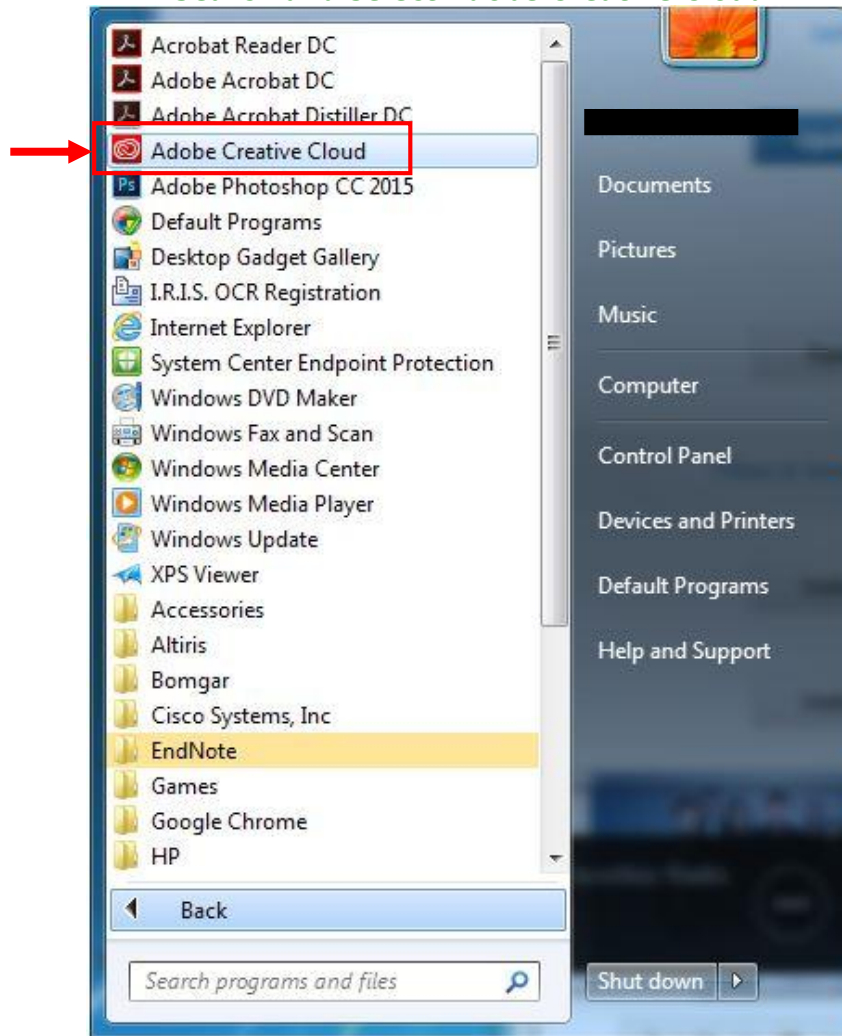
Acrobat Reader DC
Adobe Acrobat DC
Adobe Acrobat Distiller DC
Adobe Creative Cloud
Adobe Photoshop CC 2015
Default Programs
Desktop Gadget Gallery
I.R.I.S. OCR Registration
Internet Explorer
System Center Endpoint Protection
Windows DVD Maker
Windows Fax and Scan
Windows Media Center
Windows Media Player
Windows Update
XPS Viewer
Accessories
Altiris
Bomgar
Cisco Systems, Inc
EndNote
Games
Google Chrome
HP
Back
Search programs and files

Documents
Pictures
Music
Computer
Control Panel
Devices and Printers
Default Programs
Help and Support
Shut down